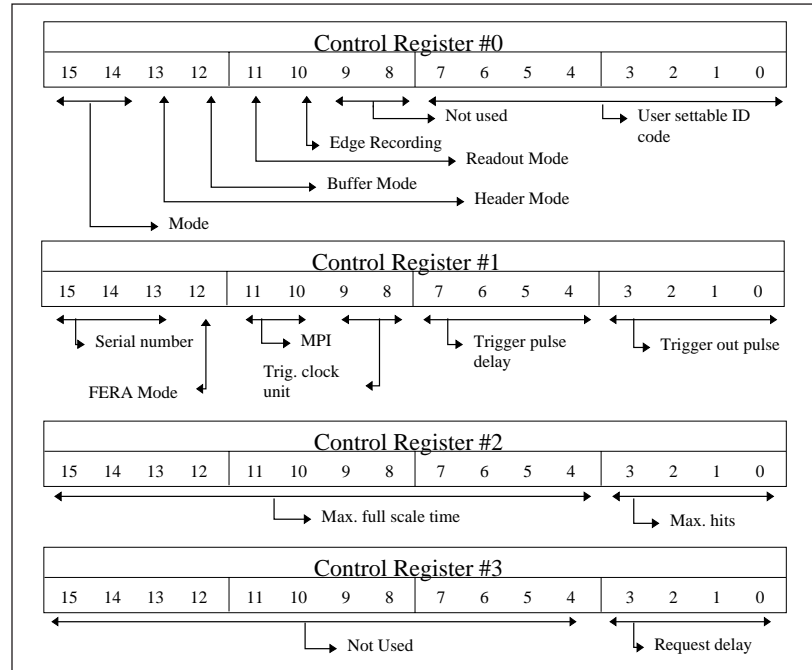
Control Register #0

| 15 | 14 | 13 | 12 | 11 | 10 | 9 | 8 | 7 | 6 | 5 | 4 | 3 | 2 | 1 | 0 |
|---|---|---|---|---|---|---|---|---|---|---|---|---|---|---|---|

Not used

User settable ID code

Edge Recording

Readout Mode

Buffer Mode

Header Mode

Mode

Control Register #1

| 15 | 14 | 13 | 12 | 11 | 10 | 9 | 8 | 7 | 6 | 5 | 4 | 3 | 2 | 1 | 0 |
|---|---|---|---|---|---|---|---|---|---|---|---|---|---|---|---|

Serial number

MPI

Trigger pulse delay

Trigger out pulse

Trig. clock unit

FERA Mode

Control Register #2

| 15 | 14 | 13 | 12 | 11 | 10 | 9 | 8 | 7 | 6 | 5 | 4 | 3 | 2 | 1 | 0 |
|---|---|---|---|---|---|---|---|---|---|---|---|---|---|---|---|

Max. full scale time

Max. hits

Control Register #3

| 15 | 14 | 13 | 12 | 11 | 10 | 9 | 8 | 7 | 6 | 5 | 4 | 3 | 2 | 1 | 0 |
|---|---|---|---|---|---|---|---|---|---|---|---|---|---|---|---|

Not Used

Request delay